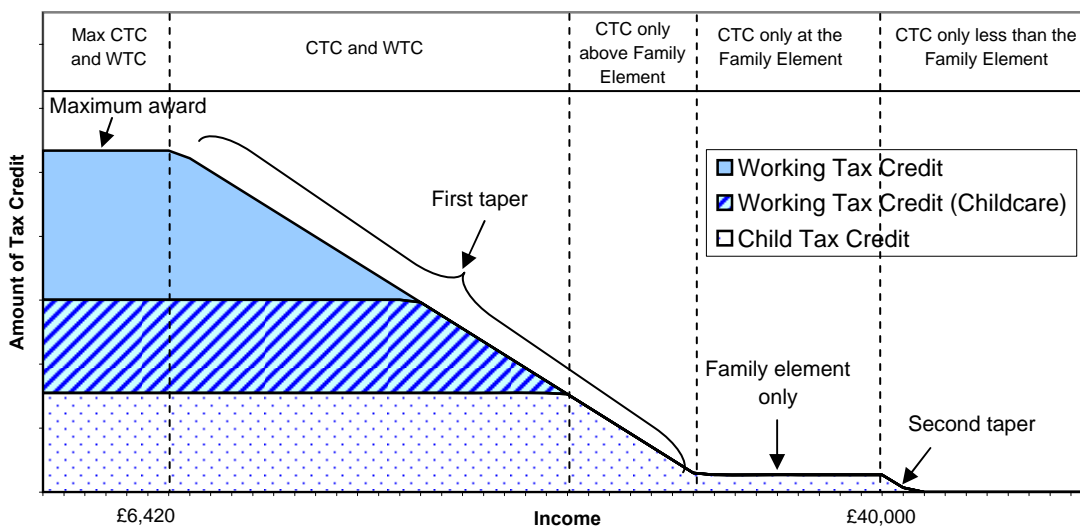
| Max CTC and WTC | CTC and WTC | CTC only above Family Element | CTC only at the Family Element | CTC only less than the Family Element |
|---|---|---|---|---|

Maximum award

First taper

Working Tax Credit
Working Tax Credit (Childcare)
Child Tax Credit

Amount of Tax Credit

Family element only

Second taper

£6,420

Income

£40,000